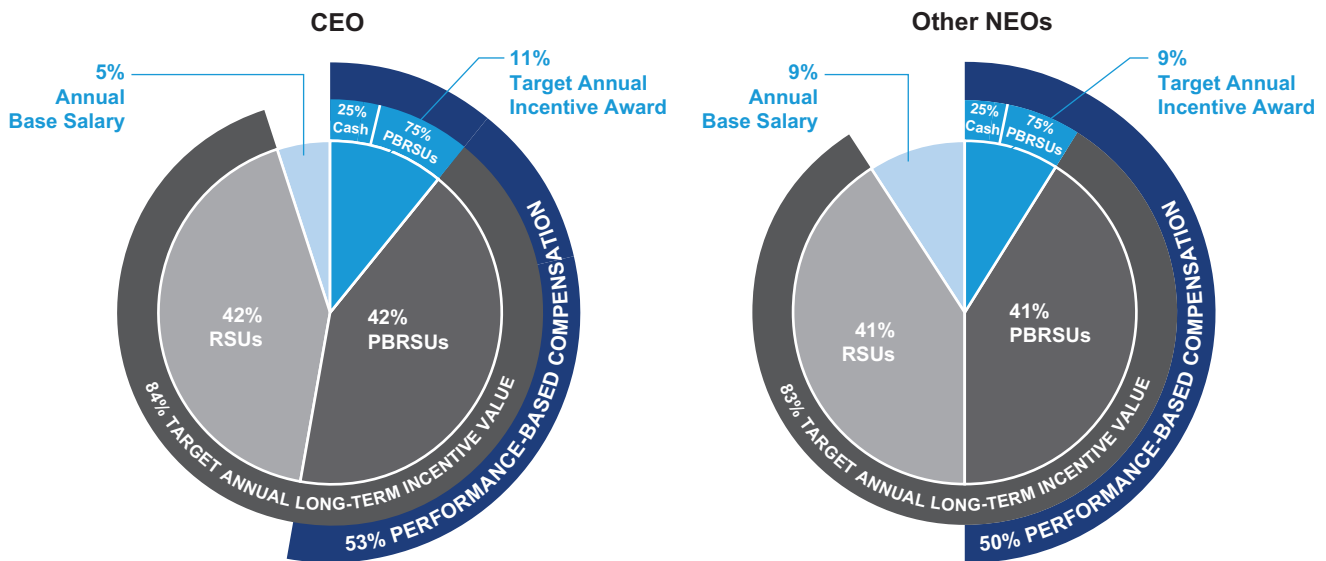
CEO

5% Annual Base Salary

11% Target Annual Incentive Award

25% Cash

75% PBRSUs

42% RSUs

42% PBRSUs

84% TARGET ANNUAL LONG-TERM INCENTIVE VALUE

53% PERFORMANCE-BASED COMPENSATION

Other NEOs

9% Annual Base Salary

9% Target Annual Incentive Award

25% Cash

75% PBRSUs

41% RSUs

41% PBRSUs

83% TARGET ANNUAL LONG-TERM INCENTIVE VALUE

50% PERFORMANCE-BASED COMPENSATION